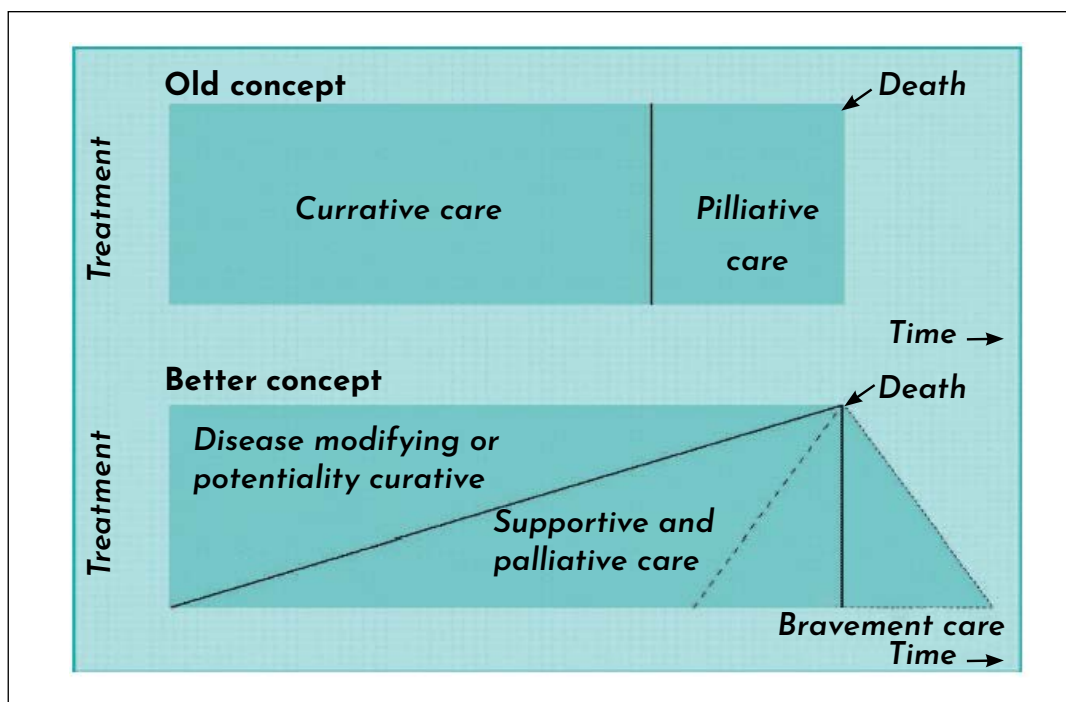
Old concept

Death

Treatment

Currative care

Pilliative care

Time

Better concept

Death

Treatment

Disease modifying or potentiality curative

Supportive and palliative care

Bravement care

Time